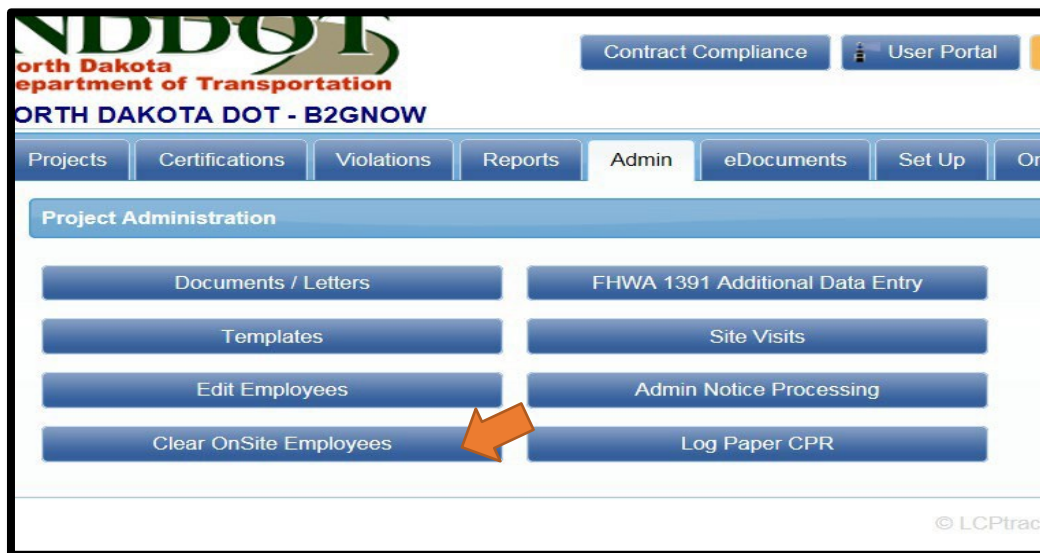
NDDOT
orth Dakota
epartment of Transportation
ORTH DAKOTA DOT - B2GNOW

Contract Compliance
User Portal

Projects
Certifications
Violations
Reports
Admin
eDocuments
Set Up
Or

Project Administration

Documents / Letters
FHWA 1391 Additional Data Entry
Templates
Site Visits
Edit Employees
Admin Notice Processing
Clear OnSite Employees
Log Paper CPR

© LCPtrac